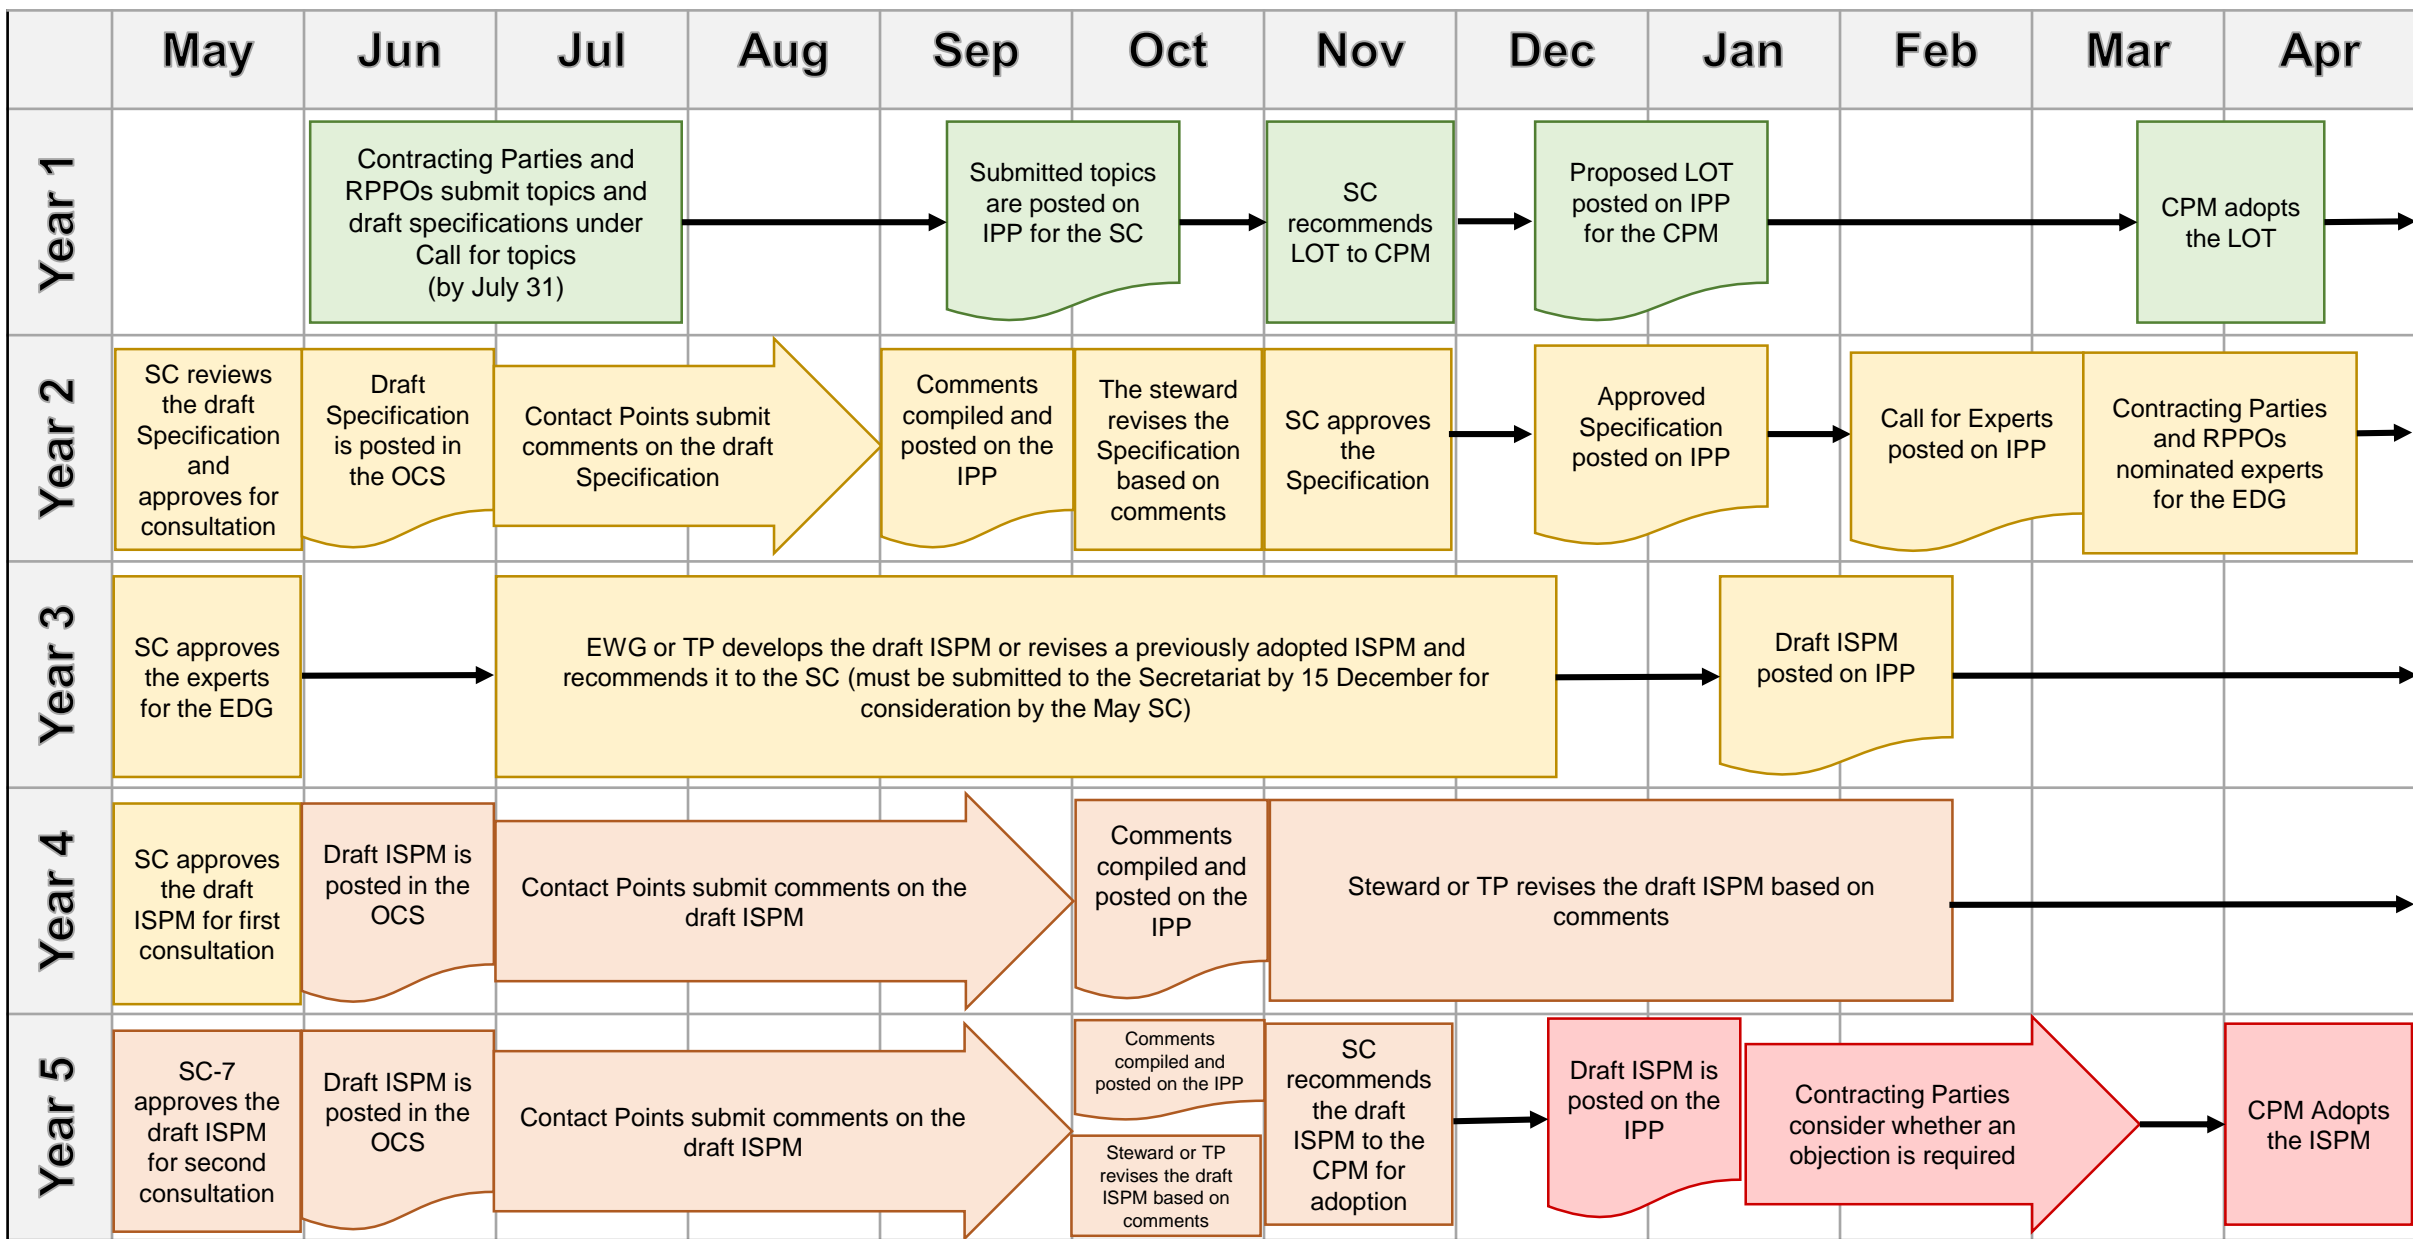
| | May | Jun | Jul | Aug | Sep | Oct | Nov | Dec | Jan | Feb | Mar | Apr |
|---|---|---|---|---|---|---|---|---|---|---|---|---|
| Year 1 | | Contracting Parties and RPPOs submit topics and draft specifications under Call for topics (by July 31) | | | Submitted topics are posted on IPP for the SC | | SC recommends LOT to CPM | Proposed LOT posted on IPP for the CPM | | | CPM adopts the LOT | |
| Year 2 | SC reviews the draft Specification and approves for consultation | Draft Specification is posted in the OCS | Contact Points submit comments on the draft Specification | | Comments compiled and posted on the IPP | The steward revises the Specification based on comments | SC approves the Specification | Approved Specification posted on IPP | | Call for Experts posted on IPP | Contracting Parties and RPPOs nominated experts for the EDG | |
| Year 3 | SC approves the experts for the EDG | | EWG or TP develops the draft ISPM or revises a previously adopted ISPM and recommends it to the SC (must be submitted to the Secretariat by 15 December for consideration by the May SC) | | | | | | Draft ISPM posted on IPP | | | |
| Year 4 | SC approves the draft ISPM for first consultation | Draft ISPM is posted in the OCS | Contact Points submit comments on the draft ISPM | | | Comments compiled and posted on the IPP | Steward or TP revises the draft ISPM based on comments | | | | | |
| Year 5 | SC-7 approves the draft ISPM for second consultation | Draft ISPM is posted in the OCS | Contact Points submit comments on the draft ISPM | | | Comments compiled and posted on the IPP; Steward or TP revises the draft ISPM based on comments | SC recommends the draft ISPM to the CPM for adoption | Draft ISPM is posted on the IPP | Contracting Parties consider whether an objection is required | | | CPM Adopts the ISPM |